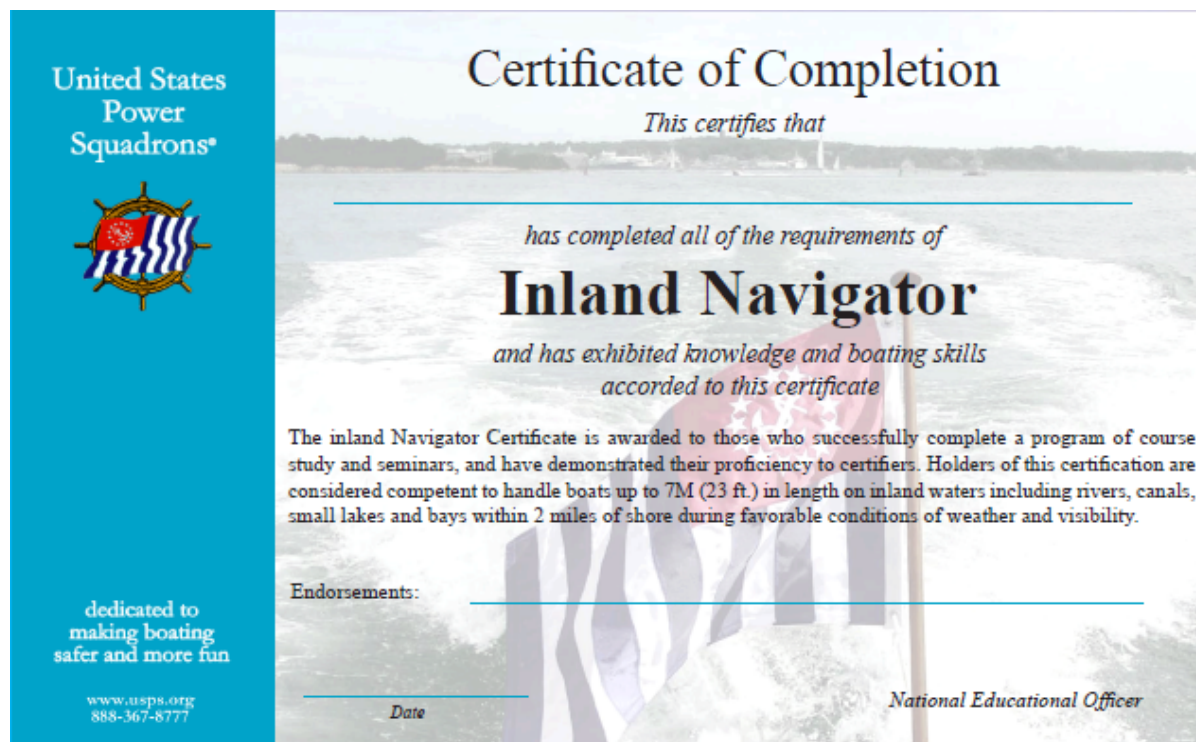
United States Power Squadrons®

dedicated to making boating safer and more fun

www.usps.org
888-367-8777

Certificate of Completion

This certifies that

has completed all of the requirements of

Inland Navigator

and has exhibited knowledge and boating skills accorded to this certificate

The inland Navigator Certificate is awarded to those who successfully complete a program of course study and seminars, and have demonstrated their proficiency to certifiers. Holders of this certification are considered competent to handle boats up to 7M (23 ft.) in length on inland waters including rivers, canals, small lakes and bays within 2 miles of shore during favorable conditions of weather and visibility.

Endorsements:

Date

National Educational Officer